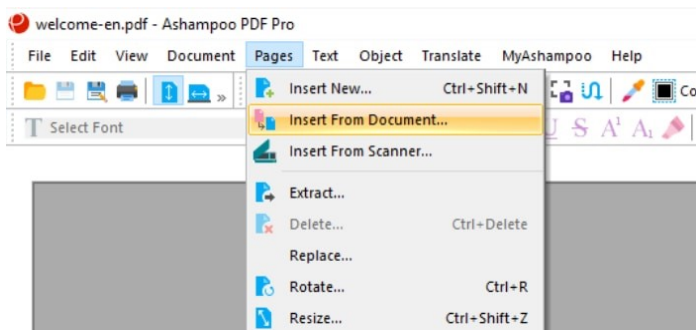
welcome-en.pdf - Ashampoo PDF Pro

File Edit View Document Pages Text Object Translate MyAshampoo Help

Select Font

Co

Insert New... Ctrl+Shift+N
Insert From Document...
Insert From Scanner...
Extract...
Delete... Ctrl+Delete
Replace...
Rotate... Ctrl+R
Resize... Ctrl+Shift+Z